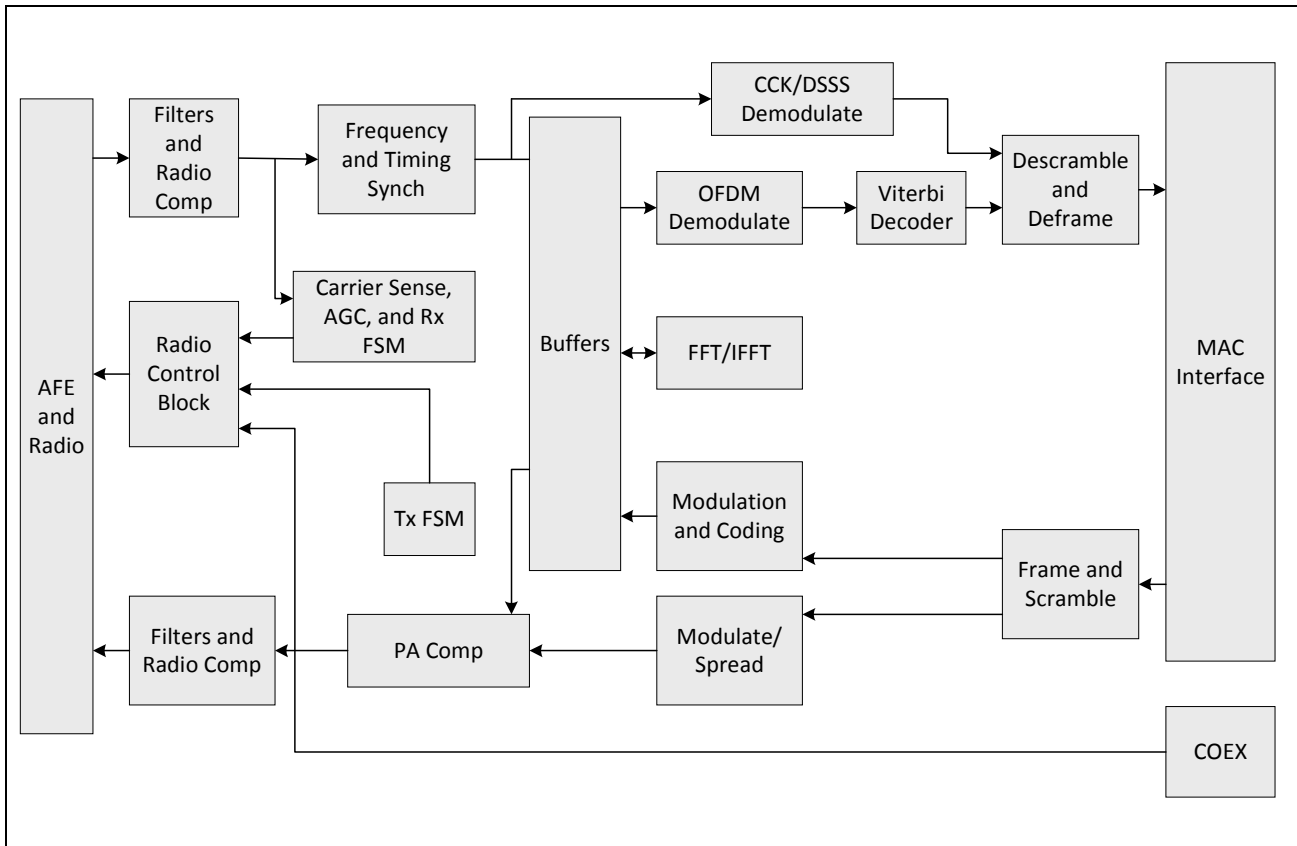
AFE and Radio

Filters and Radio Comp

Frequency and Timing Synch

CCK/DSSS Demodulate

Buffers

OFDM Demodulate

Viterbi Decoder

Descramble and Deframe

MAC Interface

Carrier Sense, AGC, and Rx FSM

Radio Control Block

FFT/IFFT

Tx FSM

Modulation and Coding

Frame and Scramble

Filters and Radio Comp

PA Comp

Modulate/ Spread

COEX